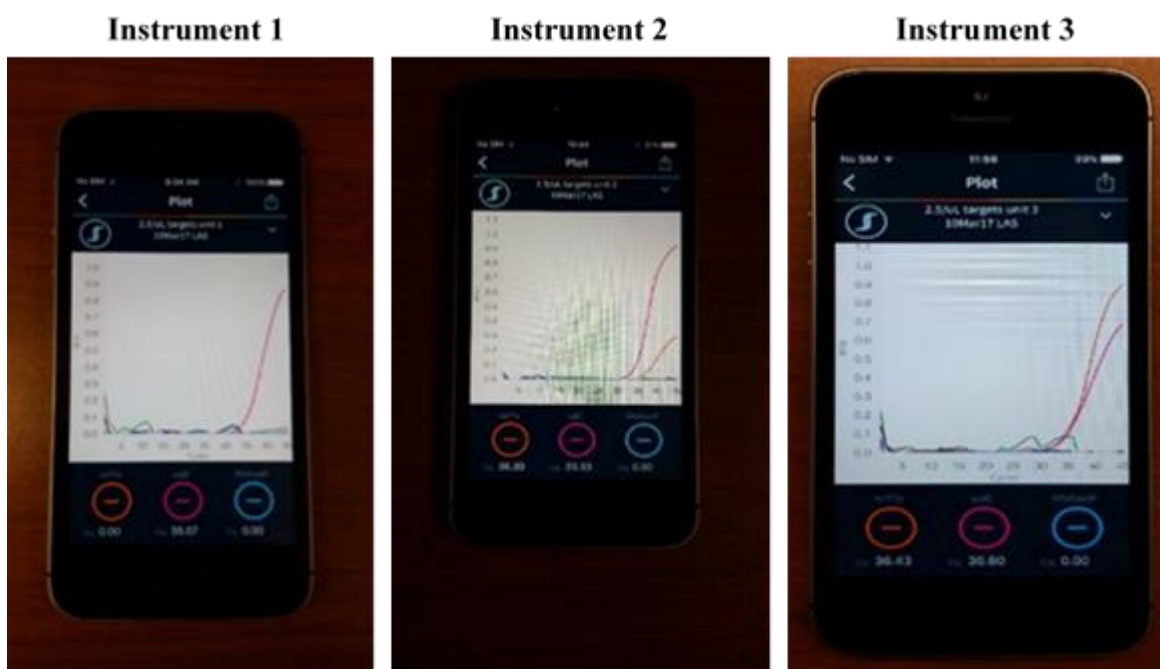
Instrument 1

Plot

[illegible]

Ct 0.00 Ct 35.07 Ct 0.00

Instrument 2

Plot

2.5uL targets unit 2
10Mar17 LAS

Ct 36.89 Ct 33.33 Ct 0.00

Instrument 3

No SIM 11:56 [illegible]

Plot

2.5uL targets unit 3
10Mar17 LAS

1.0
0.9
0.8
0.7
0.6
0.5
0.4
0.3
0.2
0.1
0.0

5 10 15 20 25 30 35 40 45

Cycles

Ct 36.43 Ct 36.60 Ct 0.00